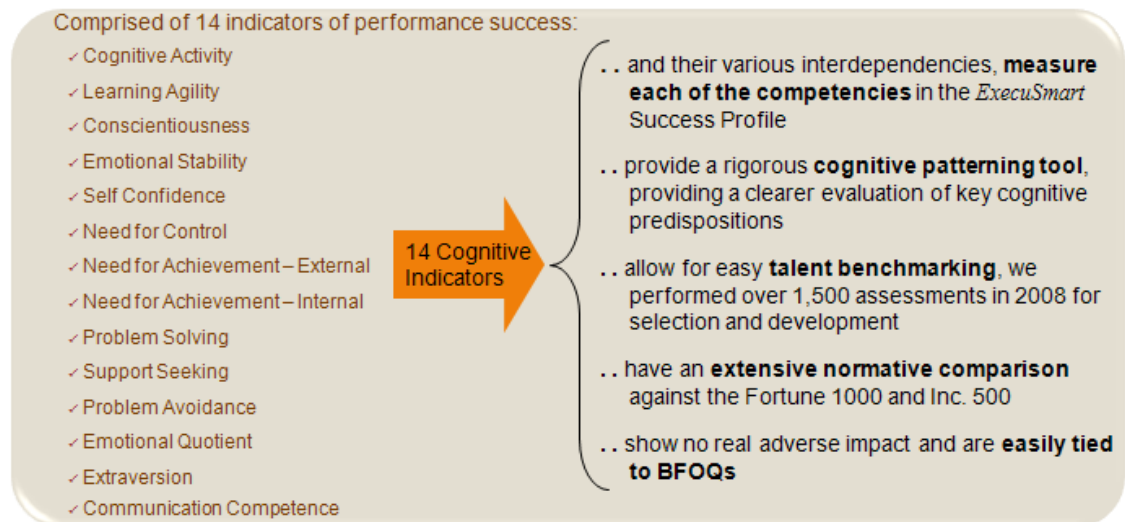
Comprised of 14 indicators of performance success:

✓ Cognitive Activity
✓ Learning Agility
✓ Conscientiousness
✓ Emotional Stability
✓ Self Confidence
✓ Need for Control
✓ Need for Achievement – External
✓ Need for Achievement – Internal
✓ Problem Solving
✓ Support Seeking
✓ Problem Avoidance
✓ Emotional Quotient
✓ Extraversion
✓ Communication Competence

14 Cognitive Indicators

. . and their various interdependencies, **measure each of the competencies** in the *ExecuSmart* Success Profile

. . provide a rigorous **cognitive patterning tool**, providing a clearer evaluation of key cognitive predispositions

. . allow for easy **talent benchmarking**, we performed over 1,500 assessments in 2008 for selection and development

. . have an **extensive normative comparison** against the Fortune 1000 and Inc. 500

. . show no real adverse impact and are **easily tied to BFOQs**